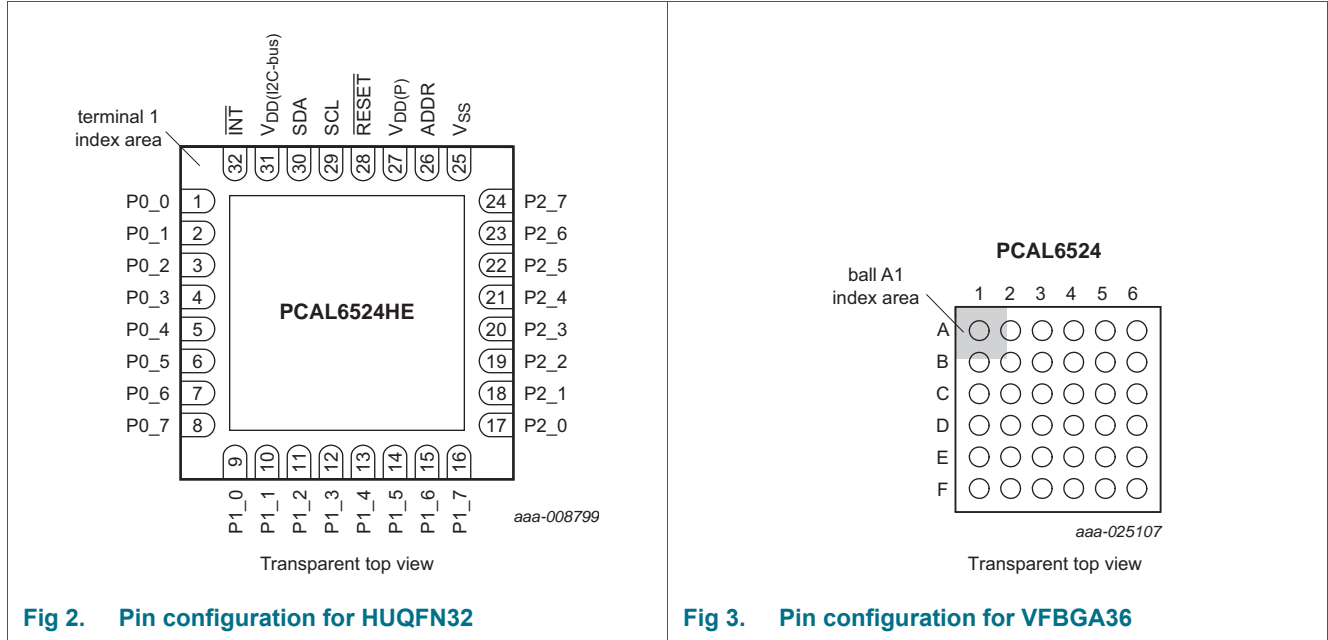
terminal 1 index area

$\overline{INT}$
$V_{DD(I2C-bus)}$
SDA
SCL
$\overline{RESET}$
$V_{DD(P)}$
ADDR
$V_{SS}$

32 31 30 29 28 27 26 25

P0_0 1
P0_1 2
P0_2 3
P0_3 4
P0_4 5
P0_5 6
P0_6 7
P0_7 8

PCAL6524HE

24 P2_7
23 P2_6
22 P2_5
21 P2_4
20 P2_3
19 P2_2
18 P2_1
17 P2_0

9 10 11 12 13 14 15 16

P1_0
P1_1
P1_2
P1_3
P1_4
P1_5
P1_6
P1_7

aaa-008799

Transparent top view

Fig 2. Pin configuration for HUQFN32

PCAL6524

ball A1 index area

1 2 3 4 5 6

A
B
C
D
E
F

aaa-025107

Transparent top view

Fig 3. Pin configuration for VFBGA36